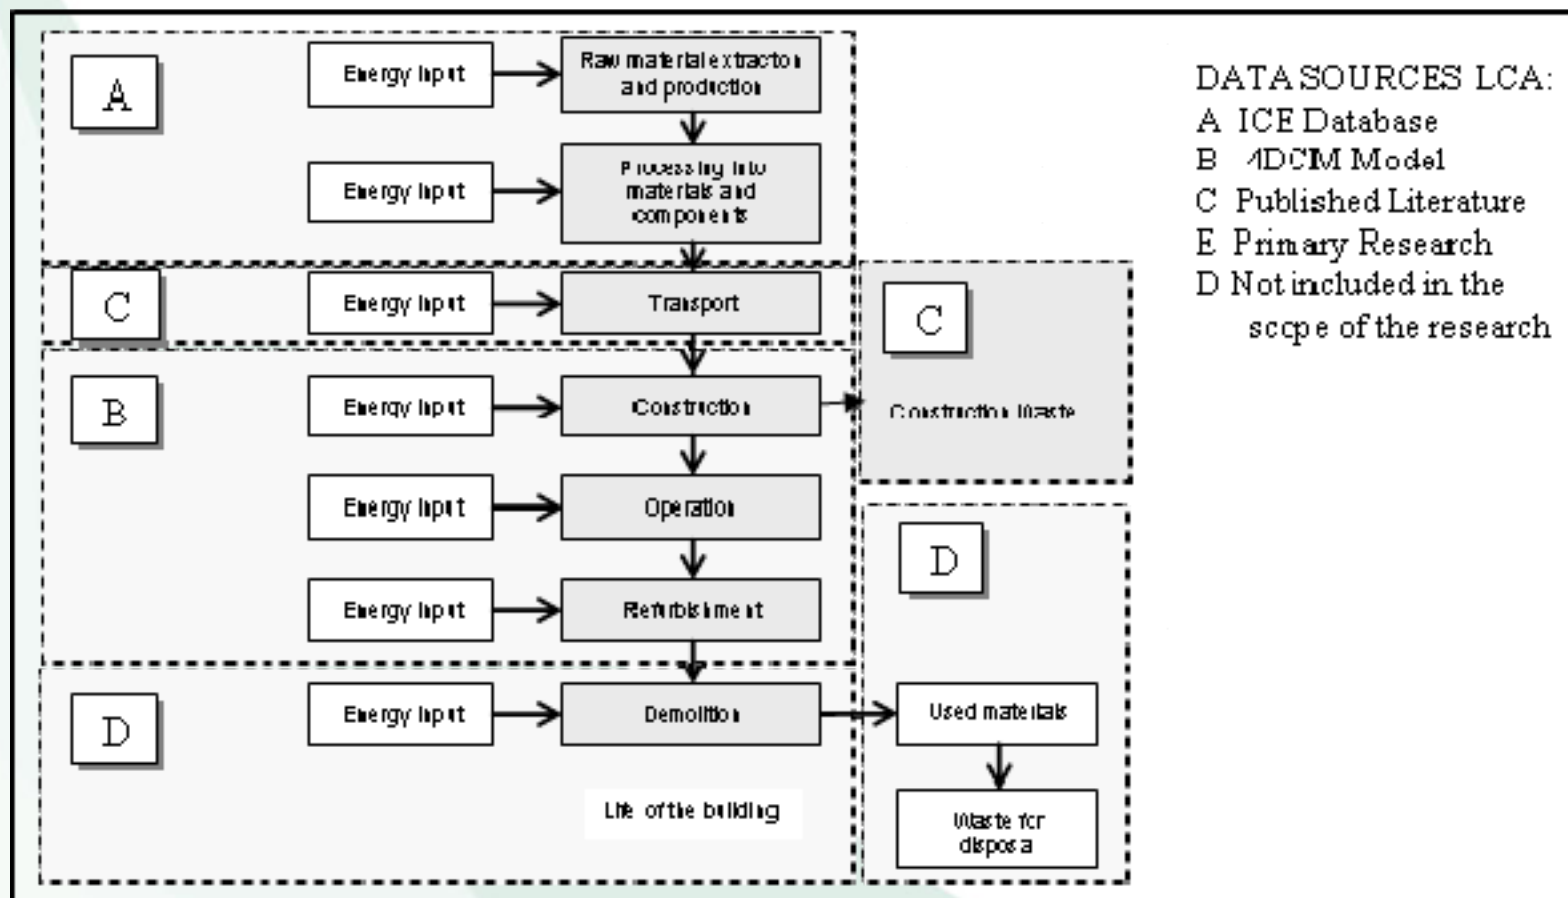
A

Energy input

Raw material extraction and production

Energy input

Processing into materials and components

C

Energy input

Transport

C

Construction Waste

B

Energy input

Construction

Energy input

Operation

Energy input

Refurbishment

D

D

Energy input

Demolition

Used materials

Waste for disposal

Life of the building

DATA SOURCES LCA:
A ICE Database
B 4DCM Model
C Published Literature
E Primary Research
D Not included in the scope of the research